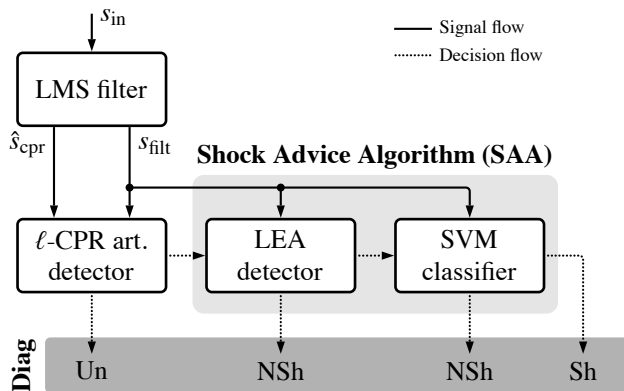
$s_{\text{in}}$

Signal flow

Decision flow

LMS filter

$\hat{s}_{\text{cpr}}$

$s_{\text{filt}}$

Shock Advice Algorithm (SAA)

$\ell$-CPR art. detector

LEA detector

SVM classifier

Diag

Un

NSh

NSh

Sh